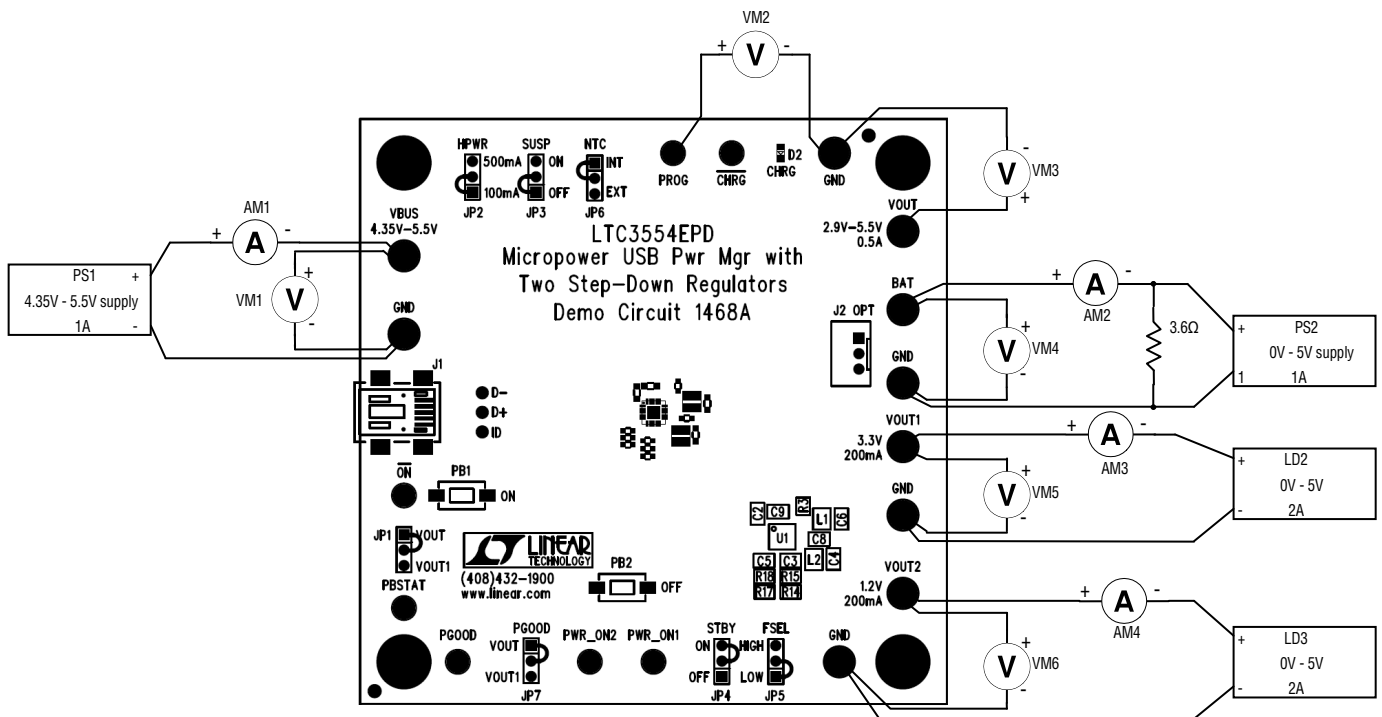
VM2
+ V -

HPWR
500mA
100mA
JP2

SUSP
ON
OFF
JP3

NTC
INT
EXT
JP6

PROG
$\overline{CHRG}$
D2
CHRG
GND

- V VM3 +

AM1
+ A -

VBUS
4.35V–5.5V

VOUT
2.9V–5.5V
0.5A

LTC3554EPD
Micropower USB Pwr Mgr with
Two Step-Down Regulators
Demo Circuit 1468A

PS1 +
4.35V - 5.5V supply
1A -

+ V VM1 -

GND

BAT
J2 OPT
+ A - AM2
3.6Ω
+ PS2
0V - 5V supply
1 1A

+ V VM4 -
GND

J1
D-
D+
ID

VOUT1
3.3V
200mA
+ A - AM3
+ LD2
0V - 5V
- 2A

$\overline{ON}$
PB1
ON

GND
+ V VM5 -

C2 C9 R3 L1 C6
U1 C8
C5 C3 L2 C4
R16 R15
R17 R14

JP1 VOUT
VOUT1

LINEAR
TECHNOLOGY
(408)432–1900
www.linear.com

PB2
OFF

PBSTAT

VOUT2
1.2V
200mA
+ A - AM4
+ LD3
0V - 5V
- 2A

PGOOD
PGOOD
VOUT
VOUT1
JP7
PWR_ON2
PWR_ON1
STBY
ON HIGH
OFF
JP4
FSEL
LOW
JP5
GND
+ V VM6 -